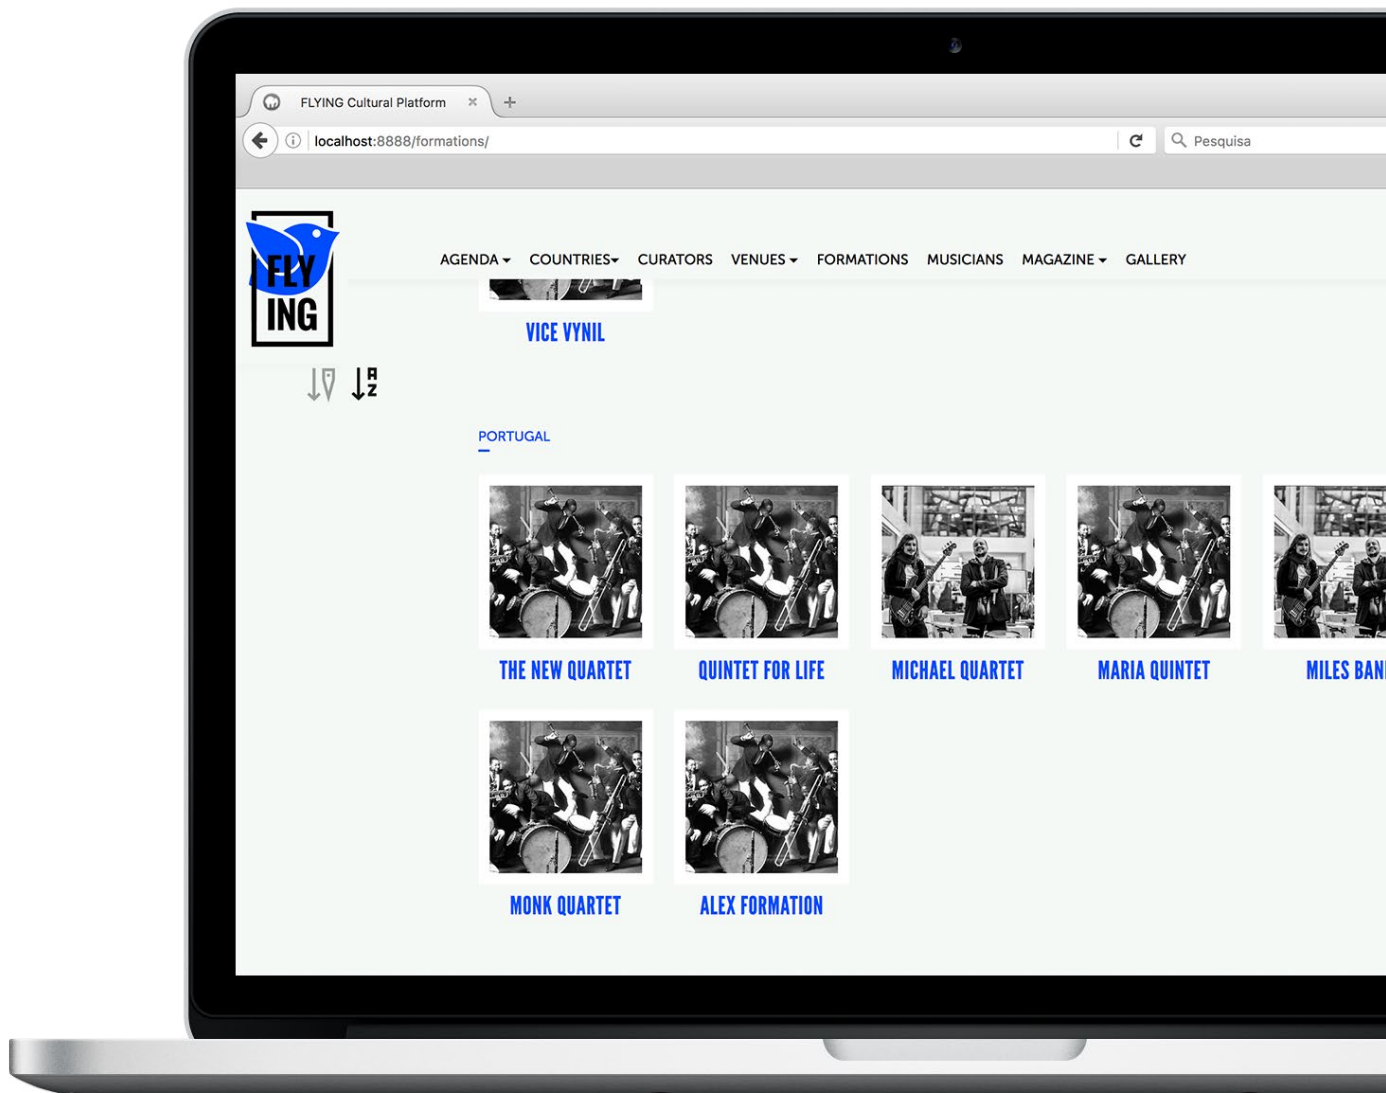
FLYING Cultural Platform ×

localhost:8888/formations/

Pesquisa

FLY ING

AGENDA COUNTRIES CURATORS VENUES FORMATIONS MUSICIANS MAGAZINE GALLERY

VICE VYNIL

PORTUGAL

THE NEW QUARTET

QUINTET FOR LIFE

MICHAEL QUARTET

MARIA QUINTET

MILES BAN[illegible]

MONK QUARTET

ALEX FORMATION